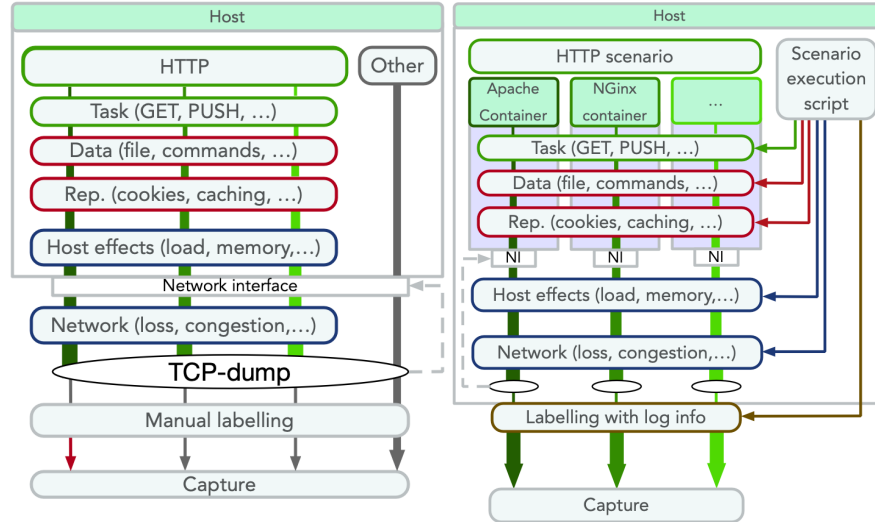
Host

HTTP

Other

Task (GET, PUSH, ...)

Data (file, commands, ...)

Rep. (cookies, caching, ...)

Host effects (load, memory,...)

Network interface

Network (loss, congestion,...)

TCP-dump

Manual labelling

Capture

Host

HTTP scenario

Scenario execution script

Apache Container

NGinx container

...

Task (GET, PUSH, ...)

Data (file, commands, ...)

Rep. (cookies, caching, ...)

NI

NI

NI

Host effects (load, memory,...)

Network (loss, congestion,...)

Labelling with log info

Capture